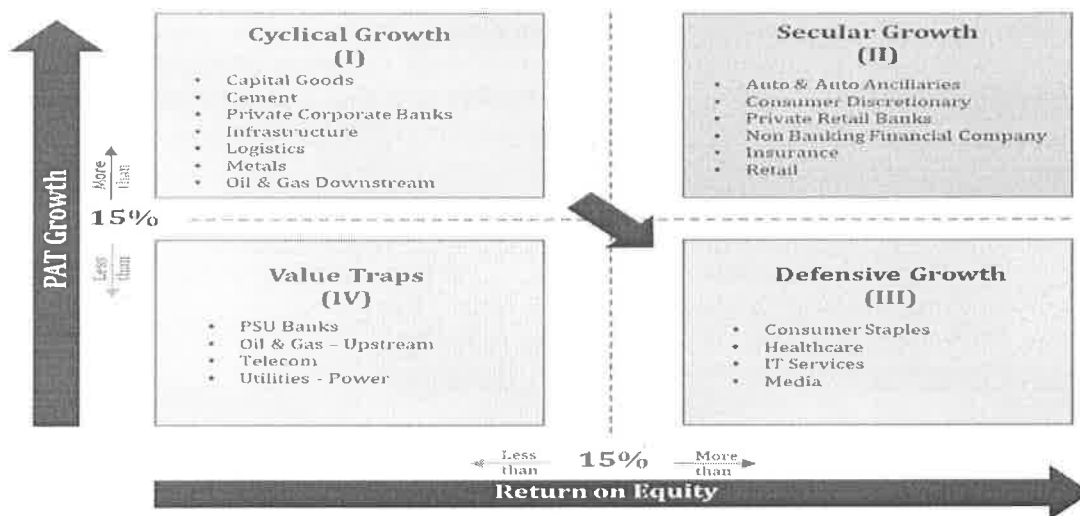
PAT Growth

More than

15%

Less than

Cyclical Growth
(I)

- Capital Goods
- Cement
- Private Corporate Banks
- Infrastructure
- Logistics
- Metals
- Oil & Gas Downstream

Secular Growth
(II)

- Auto & Auto Ancillaries
- Consumer Discretionary
- Private Retail Banks
- Non Banking Financial Company
- Insurance
- Retail

Value Traps
(IV)

- PSU Banks
- Oil & Gas – Upstream
- Telecom
- Utilities - Power

Defensive Growth
(III)

- Consumer Staples
- Healthcare
- IT Services
- Media

Less than 15% More than

Return on Equity